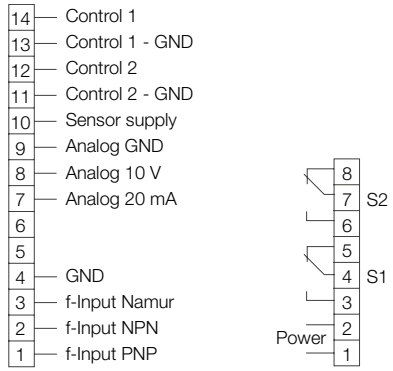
14 Control 1
13 Control 1 - GND
12 Control 2
11 Control 2 - GND
10 Sensor supply
9 Analog GND
8 Analog 10 V
7 Analog 20 mA
6
5
4 GND
3 f-Input Namur
2 f-Input NPN
1 f-Input PNP

8
7 S2
6
5
4 S1
3
Power 2
1